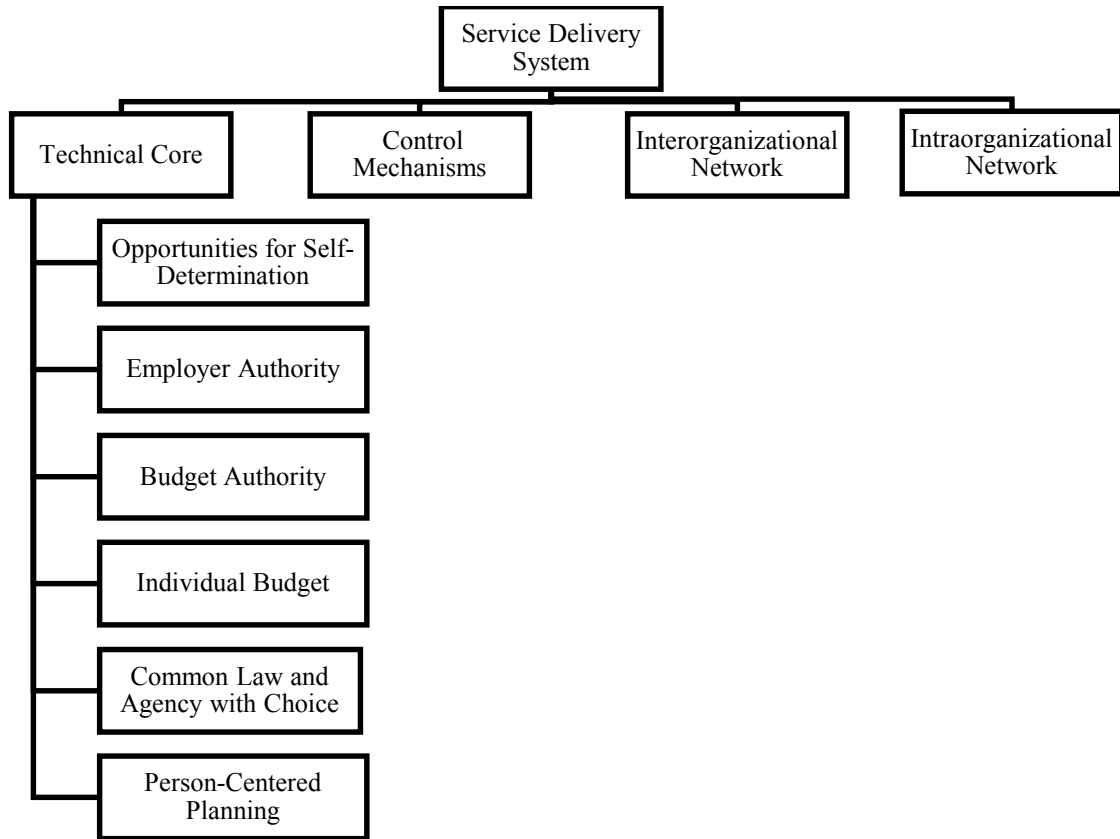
Service Delivery System

Technical Core

Control Mechanisms

Interorganizational Network

Intraorganizational Network

Opportunities for Self-Determination

Employer Authority

Budget Authority

Individual Budget

Common Law and Agency with Choice

Person-Centered Planning